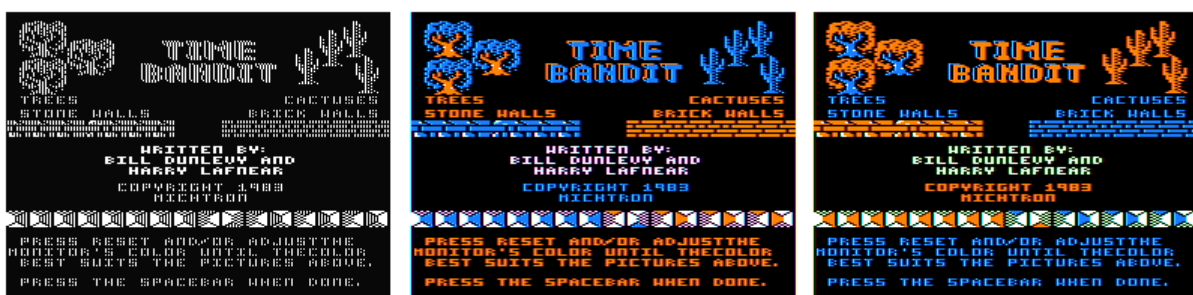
TIME BANDIT
TREES
CACTUSES
STONE WALLS
BRICK WALLS
WRITTEN BY:
BILL DUNLEVY AND
HARRY LAFNEAR
COPYRIGHT 1983
MICHTRON
PRESS RESET AND/OR ADJUSTTHE MONITOR'S COLOR UNTIL THECOLOR BEST SUITS THE PICTURES ABOVE.
PRESS THE SPACEBAR WHEN DONE.

TIME BANDIT
TREES
CACTUSES
STONE WALLS
BRICK WALLS
WRITTEN BY:
BILL DUNLEVY AND
HARRY LAFNEAR
COPYRIGHT 1983
MICHTRON
PRESS RESET AND/OR ADJUSTTHE MONITOR'S COLOR UNTIL THECOLOR BEST SUITS THE PICTURES ABOVE.
PRESS THE SPACEBAR WHEN DONE.

TIME BANDIT
TREES
CACTUSES
STONE WALLS
BRICK WALLS
WRITTEN BY:
BILL DUNLEVY AND
HARRY LAFNEAR
COPYRIGHT 1983
MICHTRON
PRESS RESET AND/OR ADJUSTTHE MONITOR'S COLOR UNTIL THECOLOR BEST SUITS THE PICTURES ABOVE.
PRESS THE SPACEBAR WHEN DONE.